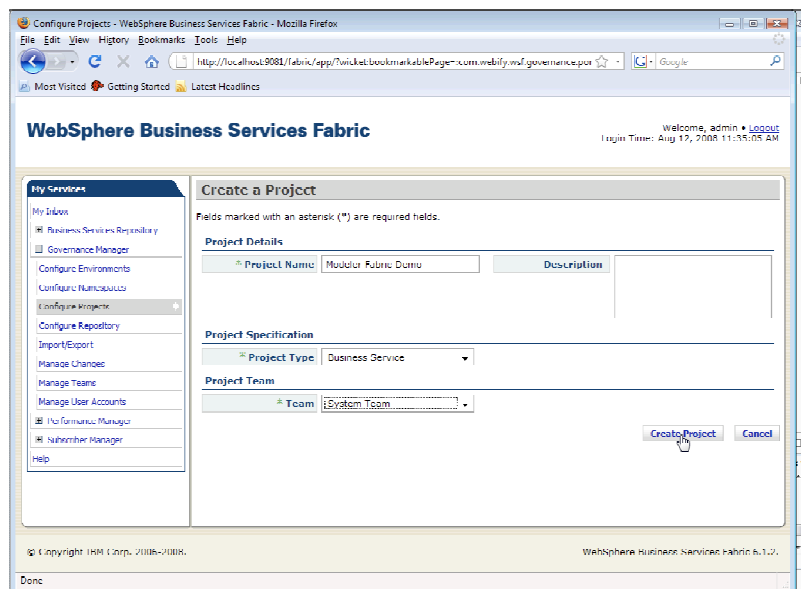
Configure Projects - WebSphere Business Services Fabric - Mozilla Firefox

File Edit View History Bookmarks Tools Help

http://localhost:9081/fabric/app/?wicket:bookmarkablePage=:com.webify.wsf.governance.por

Google

Most Visited Getting Started Latest Headlines

WebSphere Business Services Fabric

Welcome, admin • Logout
Login Time: Aug 12, 2008 11:35:05 AM

My Services

My Inbox

Business Services Repository

Governance Manager

Configure Environments

Configure Namespaces

Configure Projects

Configure Repository

Import/Export

Manage Changes

Manage Teams

Manage User Accounts

Performance Manager

Subscriber Manager

Help

Create a Project

Fields marked with an asterisk (*) are required fields.

Project Details

| * Project Name | Modeler Fabric Demo | Description | |
|---|---|---|---|

Project Specification

| * Project Type | Business Service |
|---|---|

Project Team

| * Team | System Team |
|---|---|

Create Project Cancel

© Copyright IBM Corp. 2006-2008.

WebSphere Business Services Fabric 6.1.2.

Done